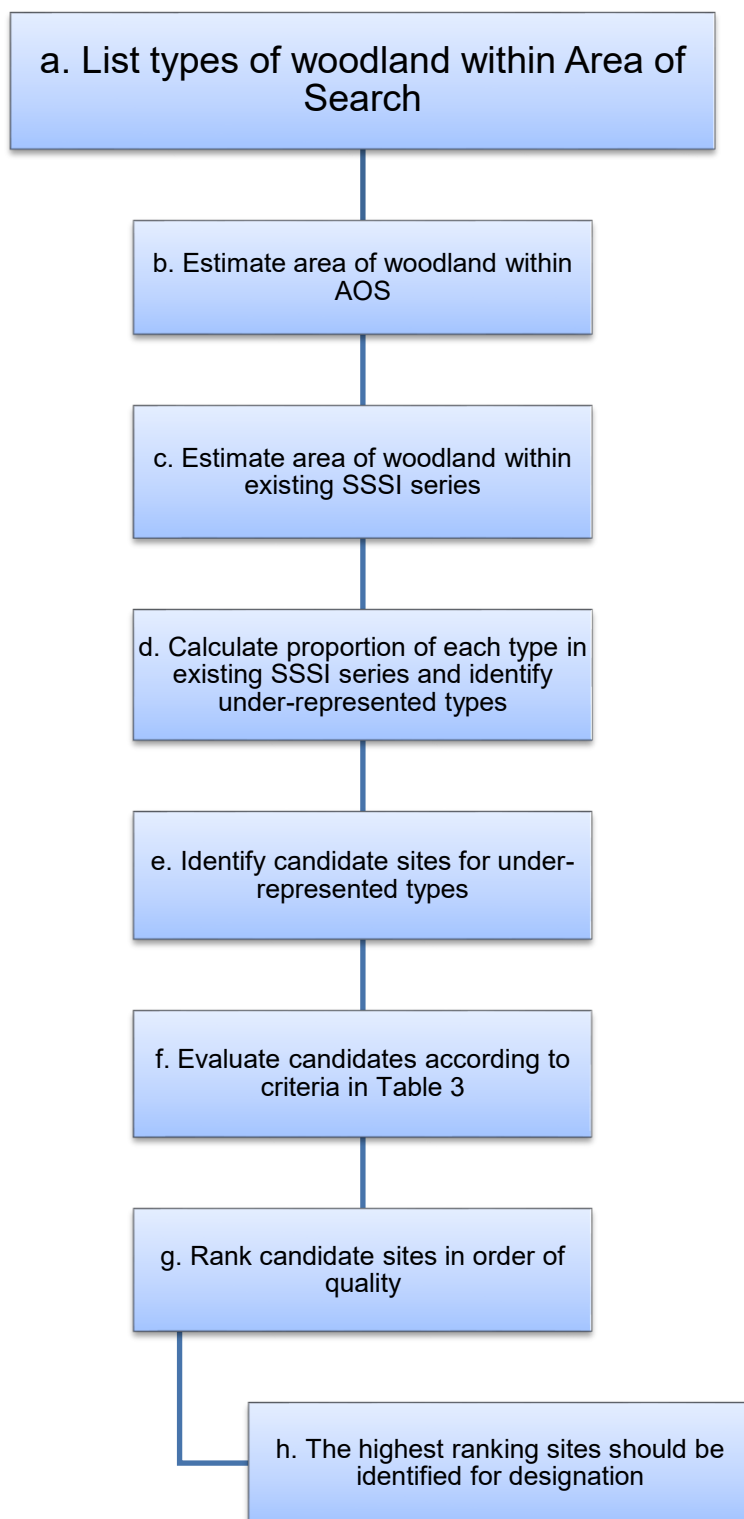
a. List types of woodland within Area of Search

b. Estimate area of woodland within AOS

c. Estimate area of woodland within existing SSSI series

d. Calculate proportion of each type in existing SSSI series and identify under-represented types

e. Identify candidate sites for under-represented types

f. Evaluate candidates according to criteria in Table 3

g. Rank candidate sites in order of quality

h. The highest ranking sites should be identified for designation